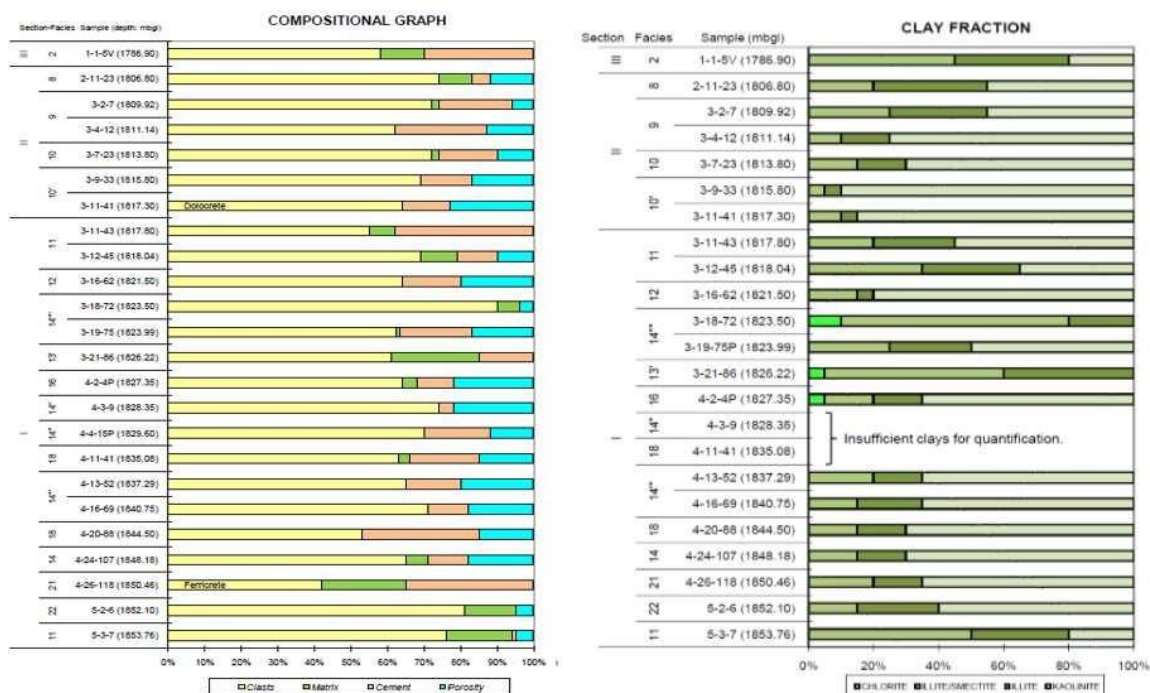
Section-Facies Sample (depth: mbgl)

COMPOSITIONAL GRAPH

| Section | Facies | Sample (depth: mbgl) |
|---|---|---|
| III | 2 | 1-1-5V (1786.90) |
| II | 8 | 2-11-23 (1806.80) |
| | 9 | 3-2-7 (1809.92) |
| | | 3-4-12 (1811.14) |
| | 10 | 3-7-23 (1813.80) |
| | 10' | 3-9-33 (1815.80) |
| | | 3-11-41 (1817.30) |
| I | 11 | 3-11-43 (1817.80) |
| | | 3-12-45 (1818.04) |
| | 12 | 3-16-62 (1821.50) |
| | 14'' | 3-18-72 (1823.50) |
| | | 3-19-75 (1823.99) |
| | 13' | 3-21-86 (1826.22) |
| | 16 | 4-2-4P (1827.35) |
| | 14' | 4-3-9 (1828.35) |
| | 14' | 4-4-15P (1829.60) |
| | 18 | 4-11-41 (1835.08) |
| | 14'' | 4-13-52 (1837.29) |
| | | 4-16-69 (1840.75) |
| | 18 | 4-20-88 (1844.50) |
| | 14 | 4-24-107 (1848.18) |
| | 21 | 4-26-118 (1850.46) |
| | 22 | 5-2-6 (1852.10) |
| | 11 | 5-3-7 (1853.76) |

Dolocrete

Ferricrete

0% 10% 20% 30% 40% 50% 60% 70% 80% 90% 100%

Clasts Matrix Cement Porosity

CLAY FRACTION

Section Facies Sample (mbgl)

| Section | Facies | Sample (mbgl) |
|---|---|---|
| III | 2 | 1-1-5V (1786.90) |
| II | 8 | 2-11-23 (1806.80) |
| | 9 | 3-2-7 (1809.92) |
| | | 3-4-12 (1811.14) |
| | 10 | 3-7-23 (1813.80) |
| | 10' | 3-9-33 (1815.80) |
| | | 3-11-41 (1817.30) |
| I | 11 | 3-11-43 (1817.80) |
| | | 3-12-45 (1818.04) |
| | 12 | 3-16-62 (1821.50) |
| | 14'' | 3-18-72 (1823.50) |
| | | 3-19-75P (1823.99) |
| | 13' | 3-21-86 (1826.22) |
| | 16 | 4-2-4P (1827.35) |
| | 14' | 4-3-9 (1828.35) |
| | 18 | 4-11-41 (1835.08) |
| | 14'' | 4-13-52 (1837.29) |
| | | 4-16-69 (1840.75) |
| | 18 | 4-20-88 (1844.50) |
| | 14 | 4-24-107 (1848.18) |
| | 21 | 4-26-118 (1850.46) |
| | 22 | 5-2-6 (1852.10) |
| | 11 | 5-3-7 (1853.76) |

Insufficient clays for quantification.

0% 20% 40% 60% 80% 100%

CHLORITE ILLITE/SMECTITE ILLITE KAOLINITE